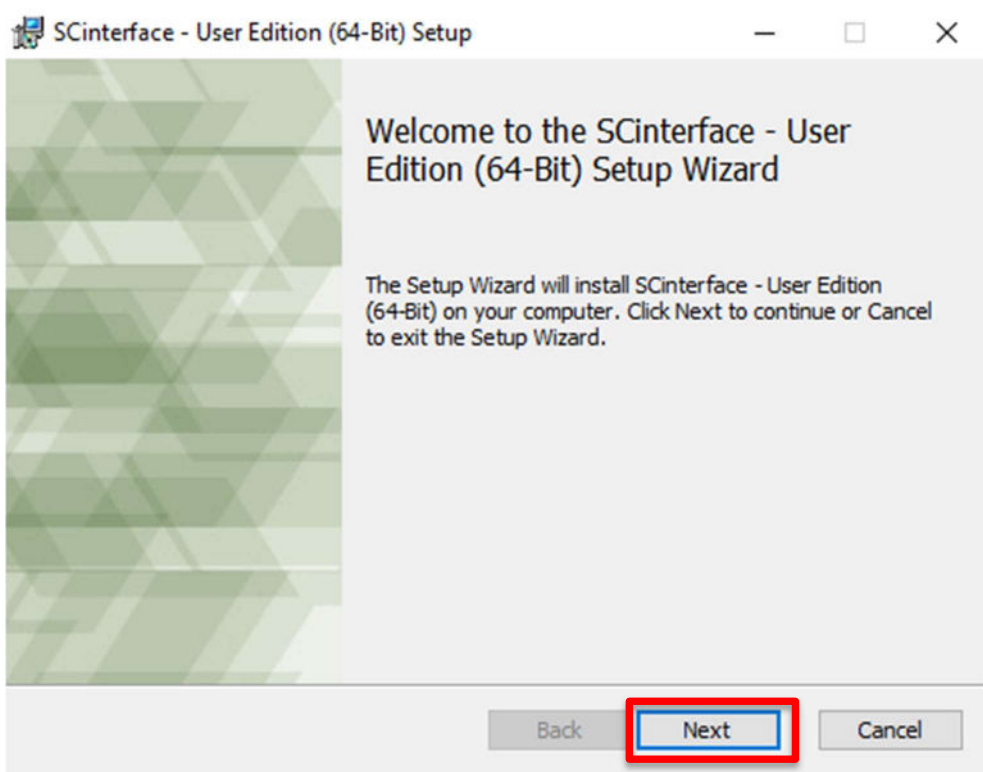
SCinterface - User Edition (64-Bit) Setup

Welcome to the SCinterface - User Edition (64-Bit) Setup Wizard

The Setup Wizard will install SCinterface - User Edition (64-Bit) on your computer. Click Next to continue or Cancel to exit the Setup Wizard.

Back

Next

Cancel